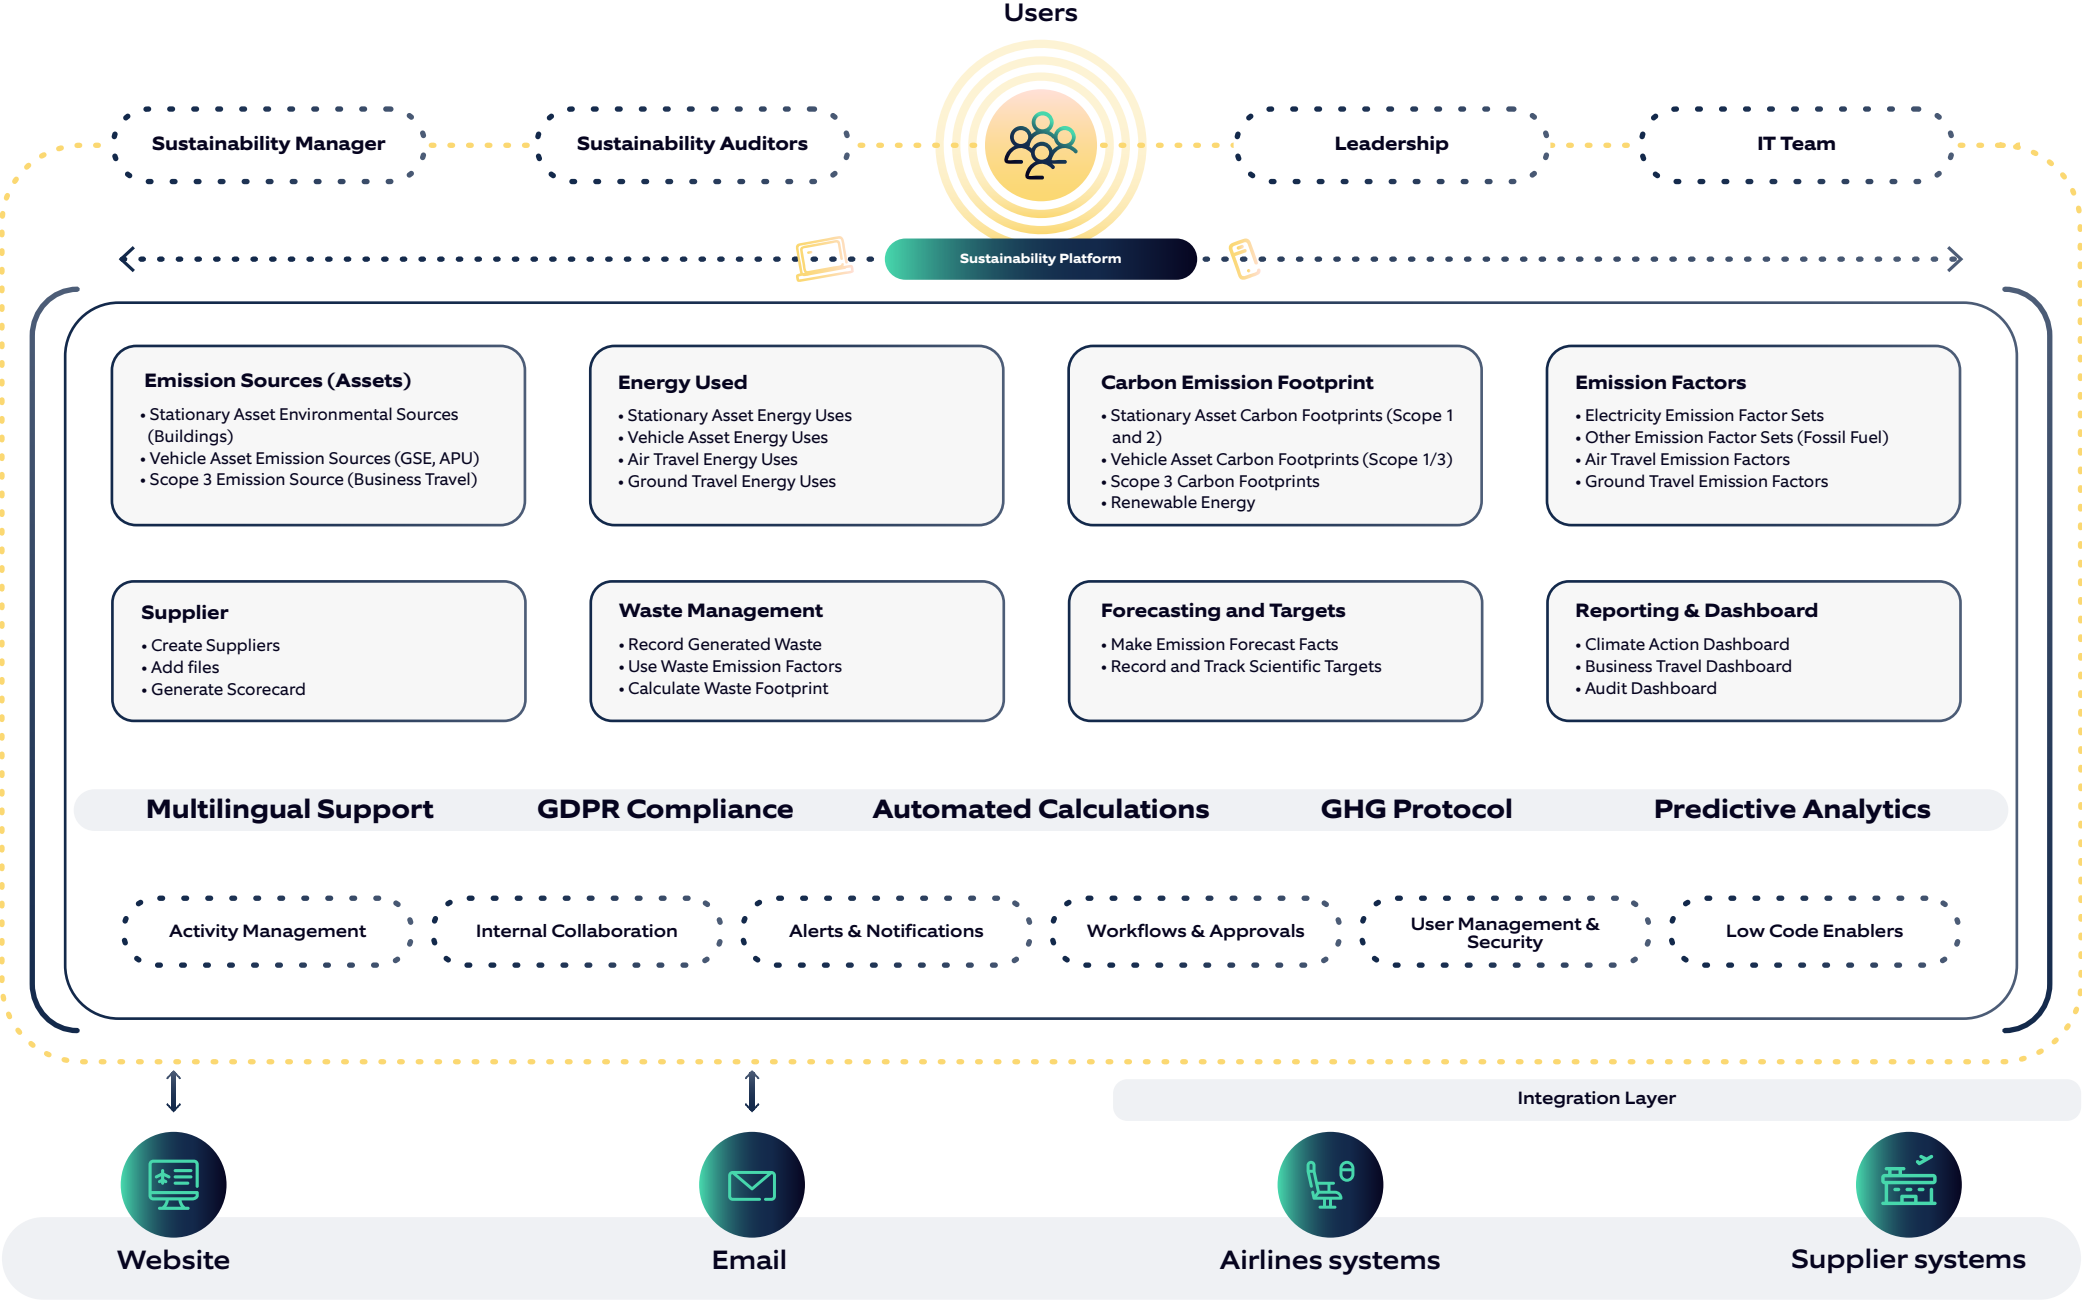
Users

Sustainability Manager

Sustainability Auditors

Leadership

IT Team

Sustainability Platform

Emission Sources (Assets)
• Stationary Asset Environmental Sources (Buildings)
• Vehicle Asset Emission Sources (GSE, APU)
• Scope 3 Emission Source (Business Travel)

Energy Used
• Stationary Asset Energy Uses
• Vehicle Asset Energy Uses
• Air Travel Energy Uses
• Ground Travel Energy Uses

Carbon Emission Footprint
• Stationary Asset Carbon Footprints (Scope 1 and 2)
• Vehicle Asset Carbon Footprints (Scope 1/3)
• Scope 3 Carbon Footprints
• Renewable Energy

Emission Factors
• Electricity Emission Factor Sets
• Other Emission Factor Sets (Fossil Fuel)
• Air Travel Emission Factors
• Ground Travel Emission Factors

Supplier
• Create Suppliers
• Add files
• Generate Scorecard

Waste Management
• Record Generated Waste
• Use Waste Emission Factors
• Calculate Waste Footprint

Forecasting and Targets
• Make Emission Forecast Facts
• Record and Track Scientific Targets

Reporting & Dashboard
• Climate Action Dashboard
• Business Travel Dashboard
• Audit Dashboard

Multilingual Support GDPR Compliance Automated Calculations GHG Protocol Predictive Analytics

Activity Management

Internal Collaboration

Alerts & Notifications

Workflows & Approvals

User Management & Security

Low Code Enablers

Integration Layer

Website

Email

Airlines systems

Supplier systems